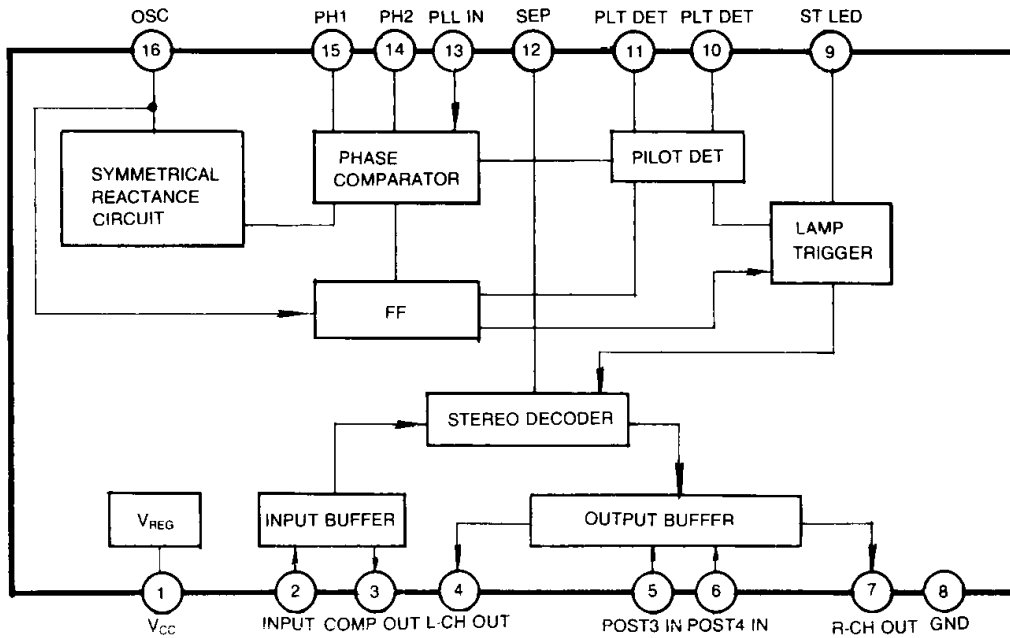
OSC
16
PH1
15
PH2
14
PLL IN
13
SEP
12
PLT DET
11
PLT DET
10
ST LED
9

SYMMETRICAL REACTANCE CIRCUIT

PHASE COMPARATOR

PILOT DET

LAMP TRIGGER

FF

STEREO DECODER

$V_{REG}$

INPUT BUFFER

OUTPUT BUFFFR

1
$V_{CC}$
2
INPUT
3
COMP OUT
4
L-CH OUT
5
POST3 IN
6
POST4 IN
7
R-CH OUT
8
GND